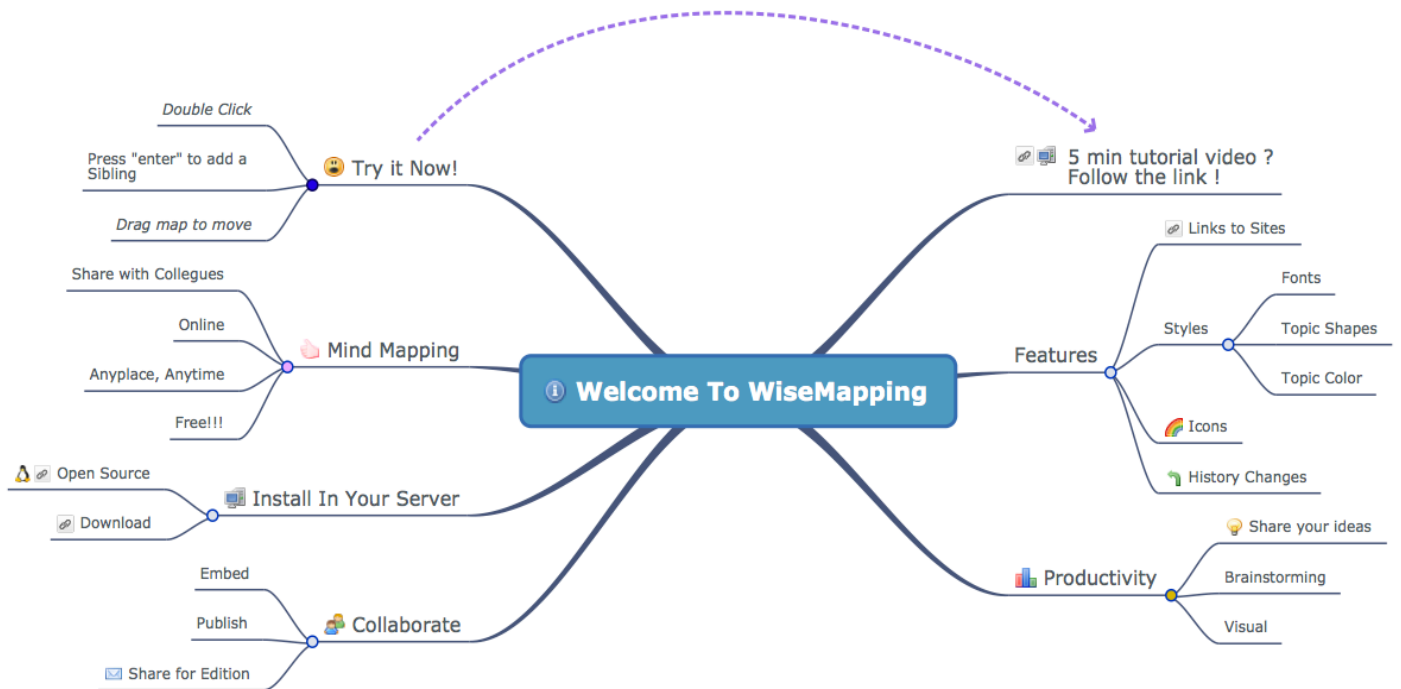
Double Click

Press "enter" to add a Sibling

Drag map to move

Try it Now!

Share with Collegues

Online

Anyplace, Anytime

Free!!!

Mind Mapping

Open Source

Download

Install In Your Server

Embed

Publish

Share for Edition

Collaborate

Welcome To WiseMapping

5 min tutorial video ? Follow the link !

Links to Sites

Fonts

Styles

Topic Shapes

Topic Color

Features

Icons

History Changes

Share your ideas

Productivity

Brainstorming

Visual